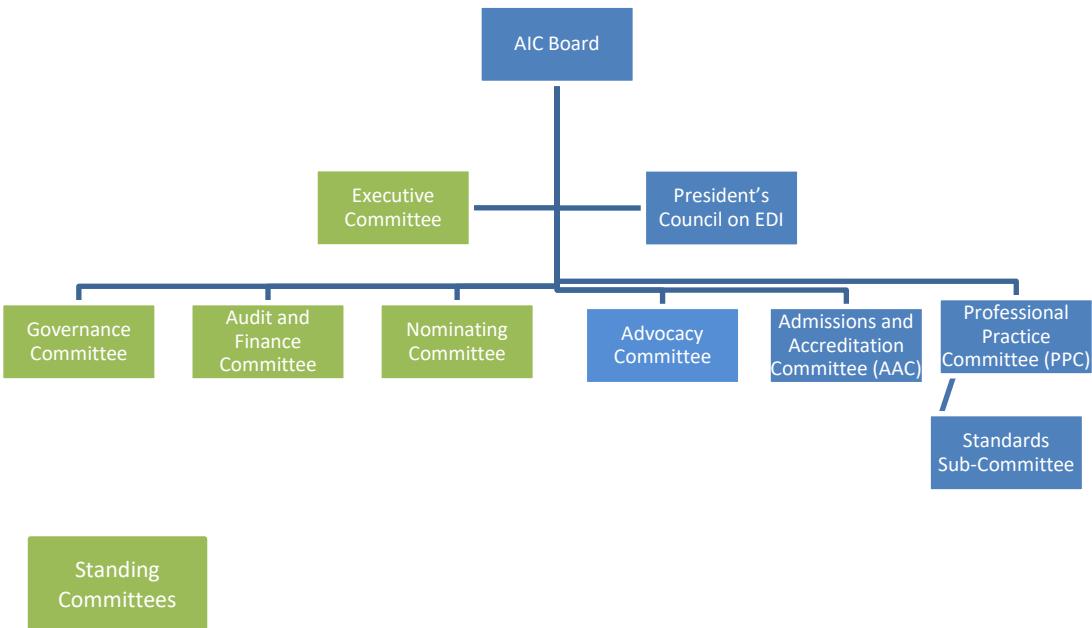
AIC Board

Executive Committee

President's Council on EDI

Governance Committee

Audit and Finance Committee

Nominating Committee

Advocacy Committee

Admissions and Accreditation Committee (AAC)

Professional Practice Committee (PPC)

Standards Sub-Committee

Standing Committees